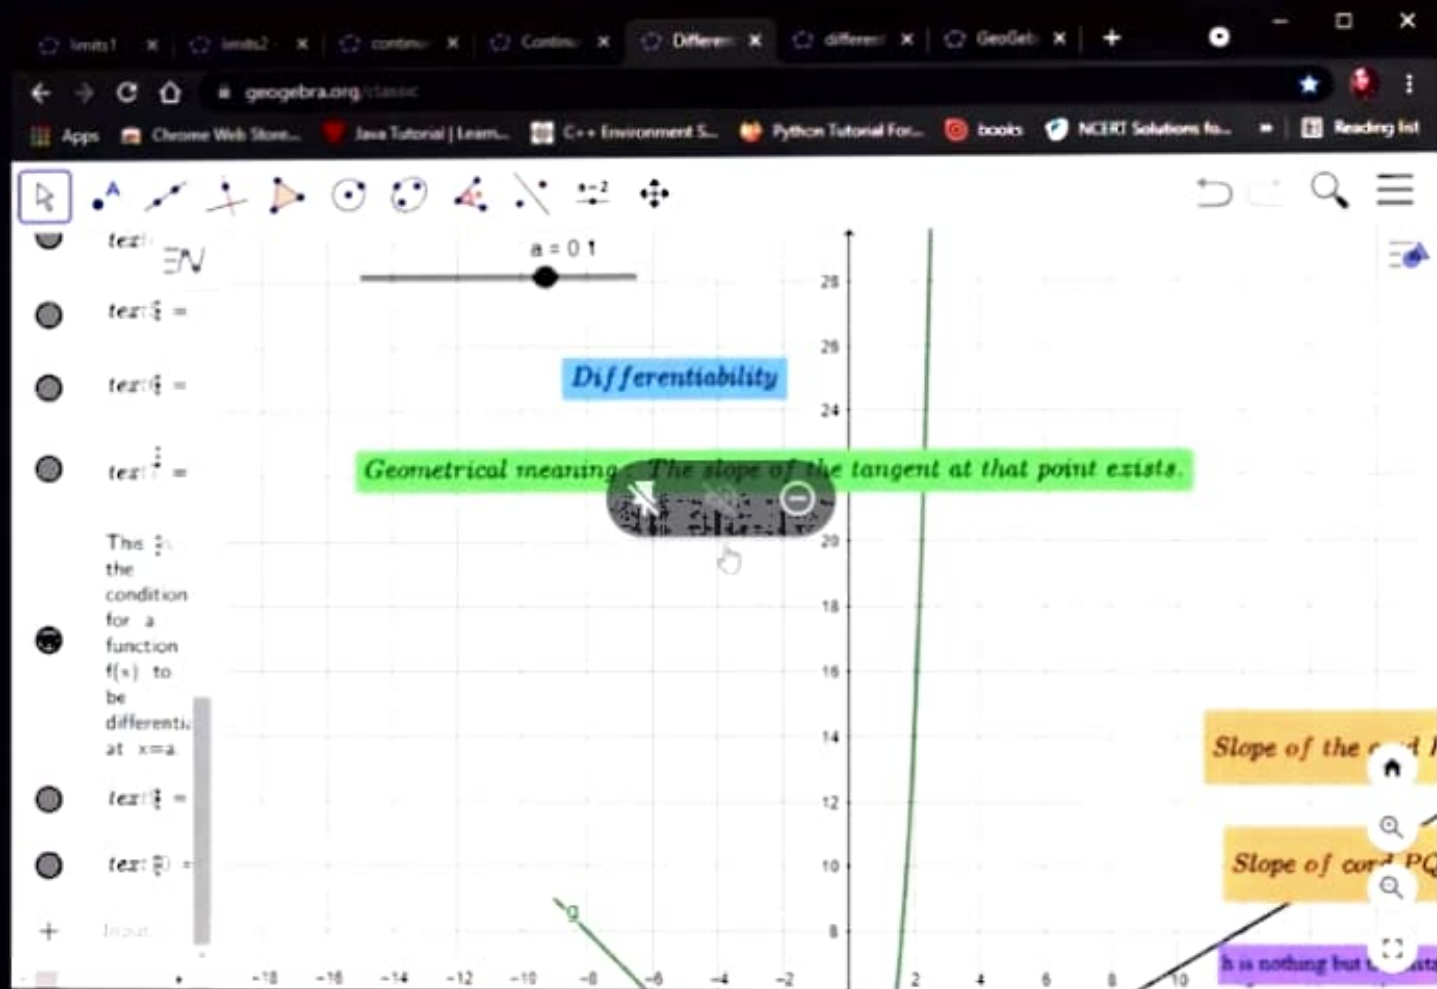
limits1 ×
limits2 ×
continu ×
Continu ×
Differen ×
different ×
GeoGeb ×
+

geogebra.org/classic

Apps
Chrome Web Store...
Java Tutorial | Learn...
C++ Environment S...
Python Tutorial For...
books
NCERT Solutions fo...
»
Reading list

a = 0.1

text
text: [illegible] =
text: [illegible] =
text: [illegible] =
This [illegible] the condition for a function f(x) to be differenti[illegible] at x=a
text: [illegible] =
text: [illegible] =
+ Input...

Differentiability

Geometrical meaning: The slope of the tangent at that point exists.

Slope of the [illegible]
Slope of cor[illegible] PQ
h is nothing but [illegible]

g

28
26
24
20
18
16
14
12
10
8

-18 -16 -14 -12 -10 -8 -6 -4 -2 2 4 6 8 10